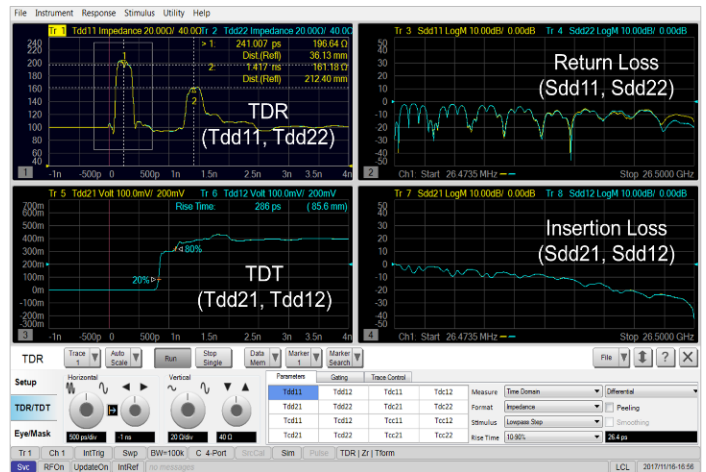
File Instrument Response Stimulus Utility Help

Tr 1 Tdd11 Impedance 20.00Ω/ 40.00Ω Tr 2 Tdd22 Impedance 20.00Ω/ 40.00Ω

> 1: 241.007 ps 196.64 Ω
Dist.(Refl) 36.13 mm
2: 1.417 ns 161.18 Ω
Dist.(Refl) 212.40 mm

240 220 200 180 160 140 120 100 80 60 40

-1n -500p 0 500p 1n 1.5n 2n 2.5n 3n 3.5n 4n

TDR
(Tdd11, Tdd22)

Tr 3 Sdd11 LogM 10.00dB/ 0.00dB Tr 4 Sdd22 LogM 10.00dB/ 0.00dB

Return Loss
(Sdd11, Sdd22)

10 5 0 -5 -10 -15 -20 -25 -30 -35 -40 -45 -50

Ch1: Start 26.4735 MHz Stop 26.5000 GHz

Tr 5 Sdd21 Volt 100.0mV/ 200mV Tr 6 Tdd12 Volt 100.0mV/ 200mV

Rise Time: 286 ps (85.6 mm)

80%
20%

700m 600m 500m 400m 300m 200m 100m 0m -100m -200m -300m

-1n -500p 0 500p 1n 1.5n 2n 2.5n 3n 3.5n 4n

TDT
(Tdd21, Tdd12)

Tr 7 Sdd21 LogM 10.00dB/ 0.00dB Tr 8 Sdd12 LogM 10.00dB/ 0.00dB

Insertion Loss
(Sdd21, Sdd12)

10 5 0 -5 -10 -15 -20 -25 -30 -35 -40 -45 -50

Ch1: Start 26.4735 MHz Stop 26.5000 GHz

TDR | Trace 1 | Auto Scale | Run | Stop Single | Data Mem | Marker 1 | Marker Search | File | ? | X

Setup
TDR/TDT
Eye/Mask

Horizontal 500 ps/div -1 ns
Vertical 20 Ω/div 40 Ω

Parameters | Gating | Trace Control

| Tdd11 | Tdd12 | Tdc11 | Tdc12 |
|---|---|---|---|
| Tdd21 | Tdd22 | Tdc21 | Tdc22 |
| Tcd11 | Tcd12 | Tcc11 | Tcc12 |
| Tcd21 | Tcd22 | Tcc21 | Tcc22 |

Measure Time Domain Differential
Format Impedance Peeling
Stimulus Lowpass Step Smoothing
Rise Time 10-90% 26.4 ps

Tr 1 | Ch 1 | IntTrig | Swp | BW=100k | C 4-Port | SrcCal | Sim | Pulse | TDR | Zr | Tform
Svc | RFOn | UpdateOn | IntRef | no messages | LCL | 2017/11/16 16:56